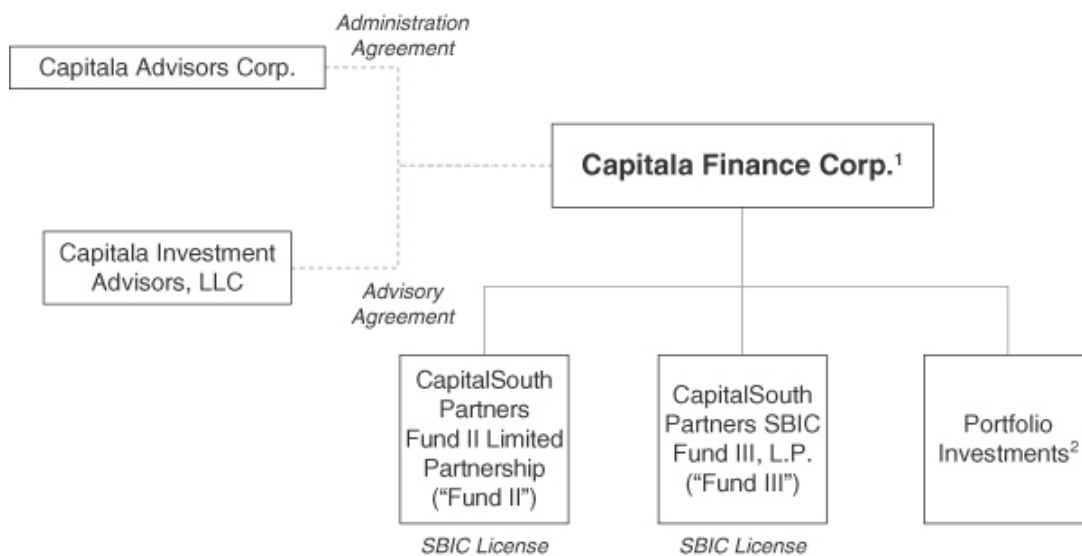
Administration Agreement

Capitala Advisors Corp.

Capitala Finance Corp.$^1$

Capitala Investment Advisors, LLC

Advisory Agreement

CapitalSouth Partners Fund II Limited Partnership (“Fund II”)

SBIC License

CapitalSouth Partners SBIC Fund III, L.P. (“Fund III”)

SBIC License

Portfolio Investments$^2$